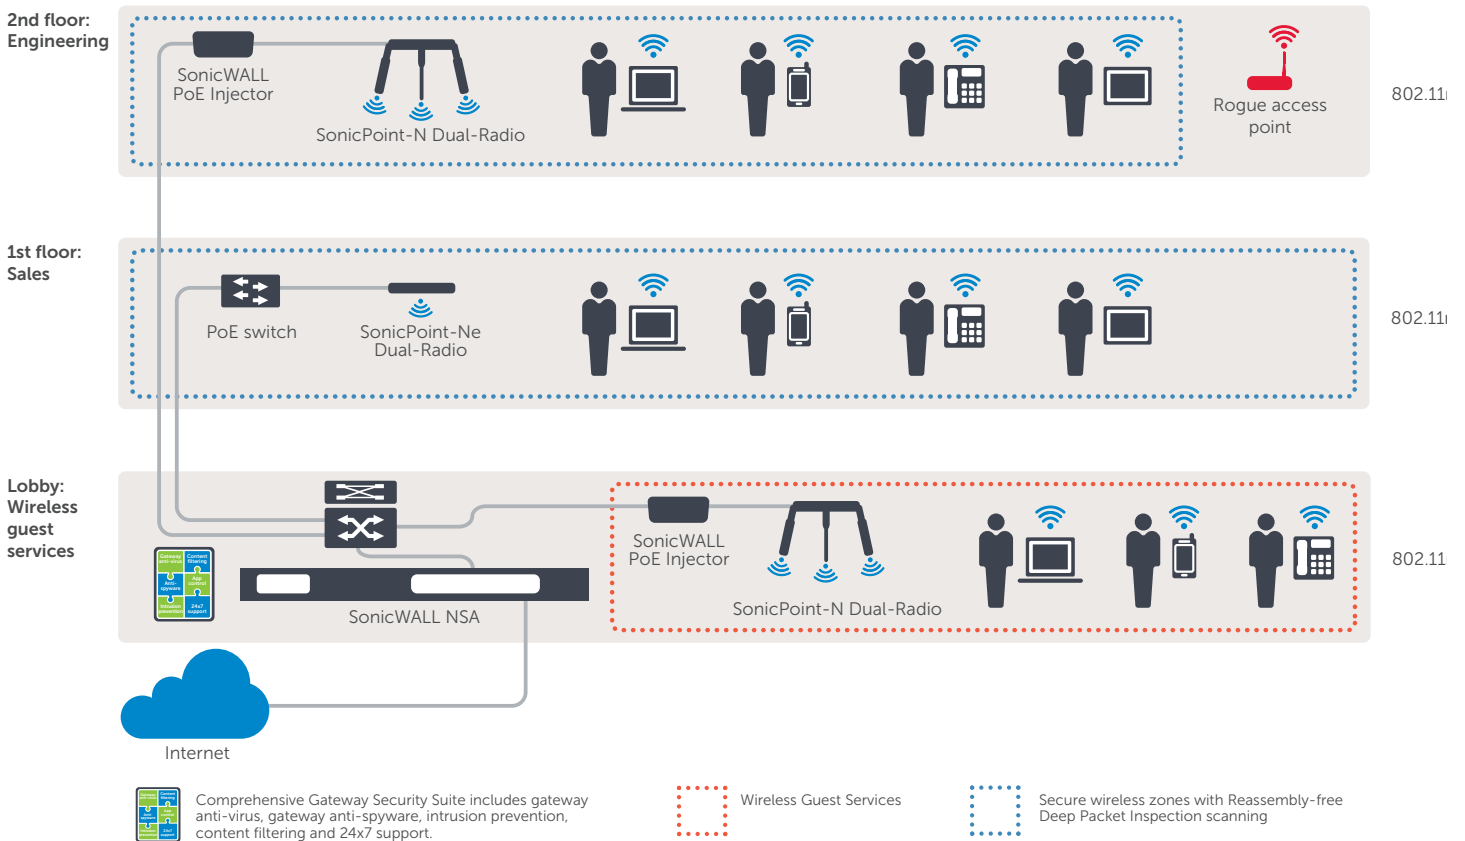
2nd floor:
Engineering

SonicWALL
PoE Injector

SonicPoint-N Dual-Radio

Rogue access
point

802.11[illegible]

1st floor:
Sales

PoE switch

SonicPoint-Ne
Dual-Radio

802.11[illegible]

Lobby:
Wireless
guest
services

Gateway anti-virus
Content filtering
Anti-spyware
App control
Intrusion prevention
24x7 support

SonicWALL NSA

SonicWALL
PoE Injector

SonicPoint-N Dual-Radio

802.11

Internet

Comprehensive Gateway Security Suite includes gateway anti-virus, gateway anti-spyware, intrusion prevention, content filtering and 24x7 support.

Wireless Guest Services

Secure wireless zones with Reassembly-free Deep Packet Inspection scanning